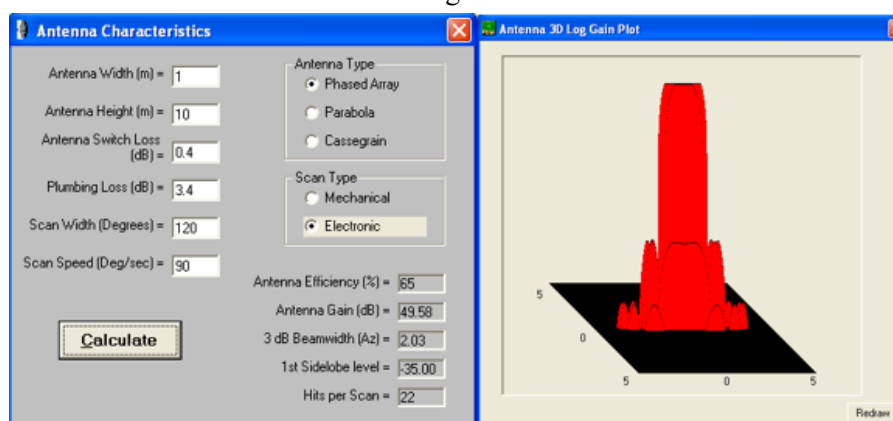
Antenna Characteristics

Antenna Width (m) = 1

Antenna Height (m) = 10

Antenna Switch Loss (dB) = 0.4

Plumbing Loss (dB) = 3.4

Scan Width (Degrees) = 120

Scan Speed (Deg/sec) = 90

Antenna Type
Phased Array
Parabola
Cassegrain

Scan Type
Mechanical
Electronic

Antenna Efficiency (%) = 65

Antenna Gain (dB) = 49.58

3 dB Beamwidth (Az) = 2.03

1st Sidelobe level = -35.00

Hits per Scan = 22

Calculate

Antenna 3D Log Gain Plot

5
0
5
0
5

Redraw